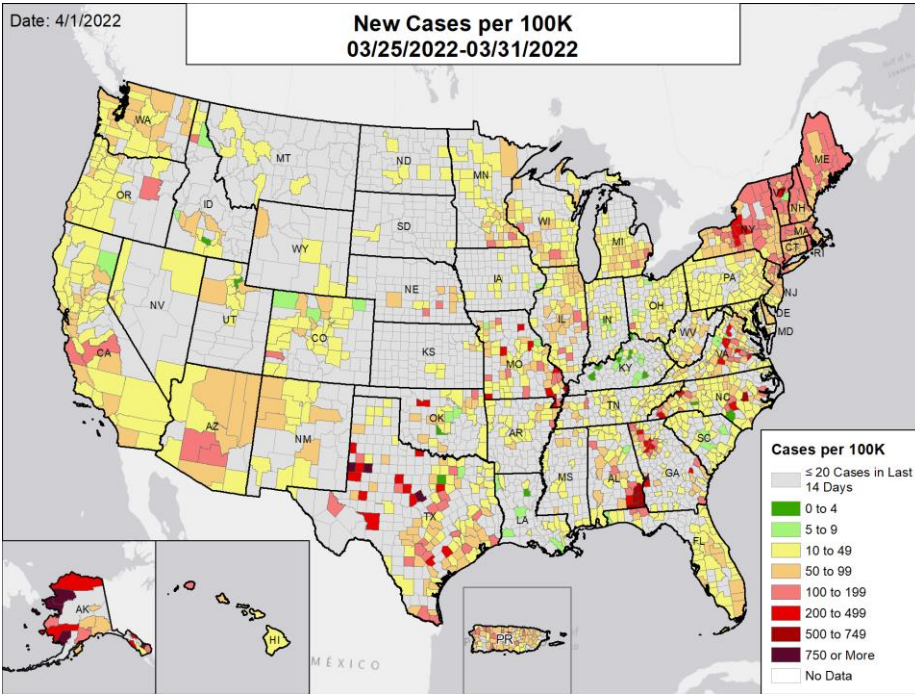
Date: 4/1/2022

New Cases per 100K
03/25/2022-03/31/2022

WA
OR
CA
NV
ID
MT
WY
UT
AZ
CO
NM
ND
SD
NE
KS
OK
TX
MN
IA
MO
AR
LA
WI
IL
MI
IN
OH
KY
TN
MS
AL
GA
FL
SC
NC
VA
WV
PA
NY
ME
NH
MA
CT
RI
NJ
DE
MD
AK
HI
PR
MÉXICO

Cases per 100K
≤ 20 Cases in Last 14 Days
0 to 4
5 to 9
10 to 49
50 to 99
100 to 199
200 to 499
500 to 749
750 or More
No Data